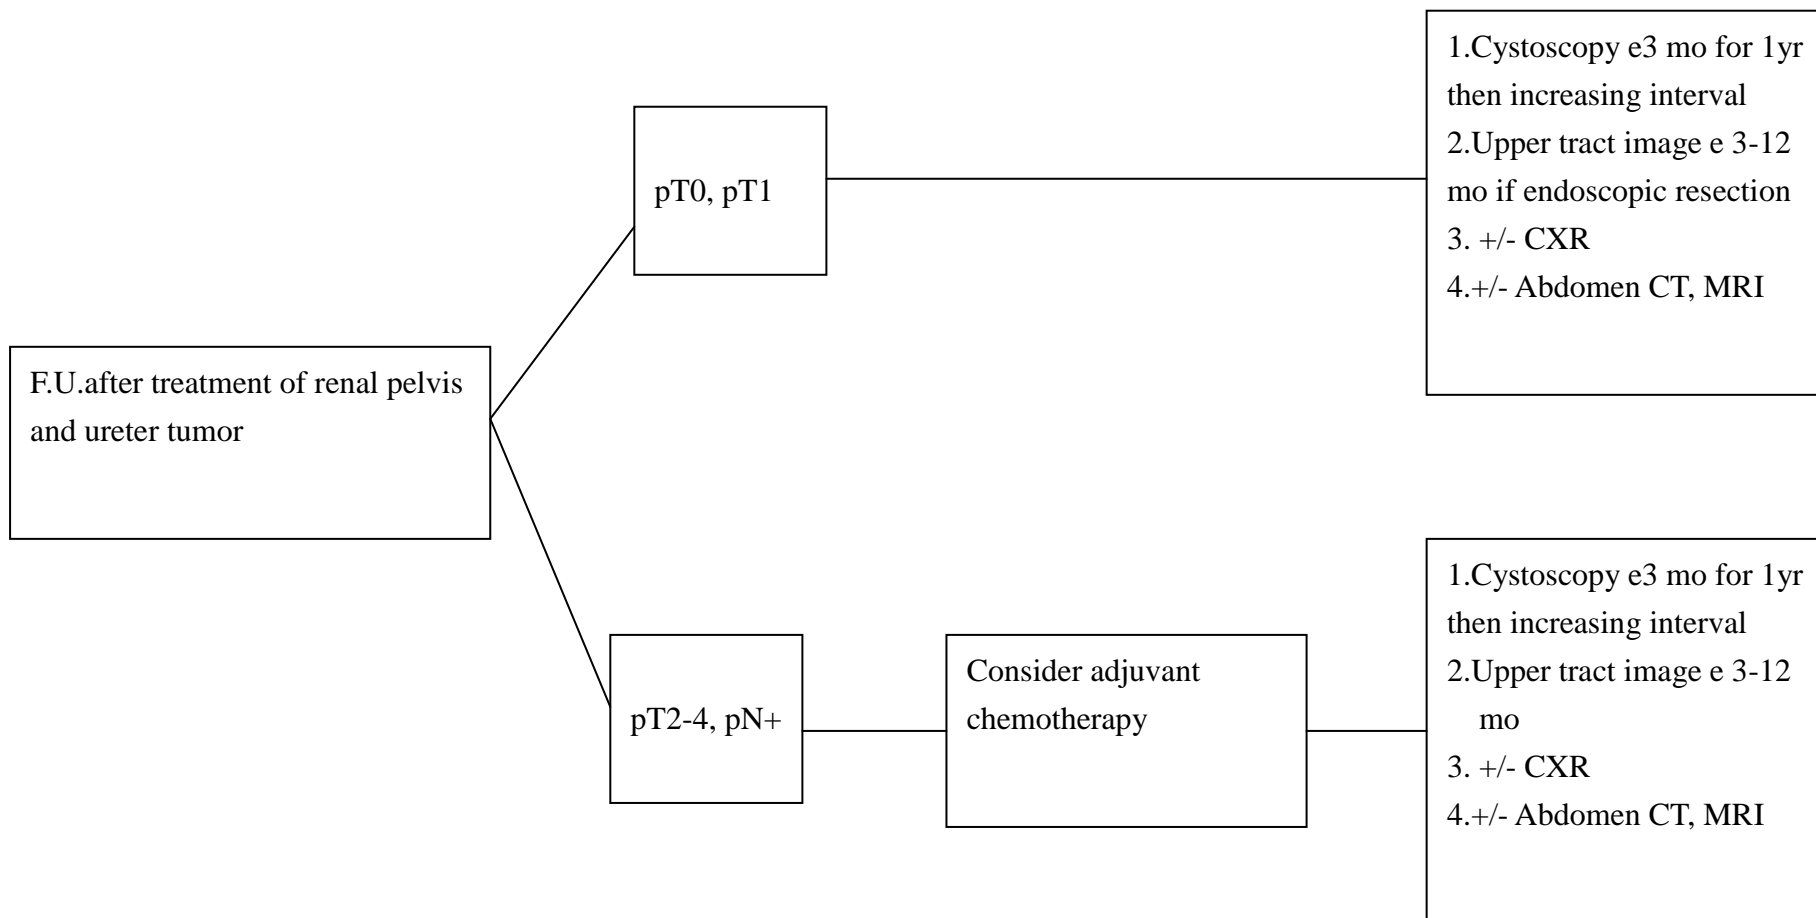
F.U.after treatment of renal pelvis and ureter tumor

pT0, pT1

1.Cystoscopy e3 mo for 1yr then increasing interval
2.Upper tract image e 3-12 mo if endoscopic resection
3. +/- CXR
4.+/- Abdomen CT, MRI

pT2-4, pN+

Consider adjuvant chemotherapy

1.Cystoscopy e3 mo for 1yr then increasing interval
2.Upper tract image e 3-12 mo
3. +/- CXR
4.+/- Abdomen CT, MRI